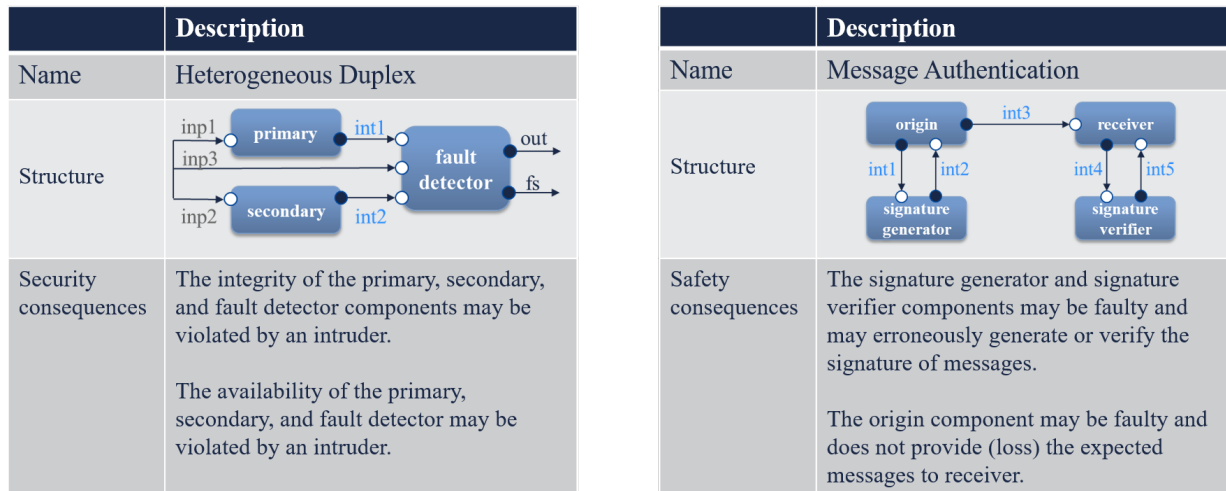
| | Description |
|---|---|
| Name | Heterogeneous Duplex |
| Structure | inp1 primary int1 inp3 fault detector out fs inp2 secondary int2 |
| Security consequences | The integrity of the primary, secondary, and fault detector components may be violated by an intruder.<br><br>The availability of the primary, secondary, and fault detector may be violated by an intruder. |

| | Description |
|---|---|
| Name | Message Authentication |
| Structure | origin int3 receiver int1 int2 int4 int5 signature generator signature verifier |
| Safety consequences | The signature generator and signature verifier components may be faulty and may erroneously generate or verify the signature of messages.<br><br>The origin component may be faulty and does not provide (loss) the expected messages to receiver. |